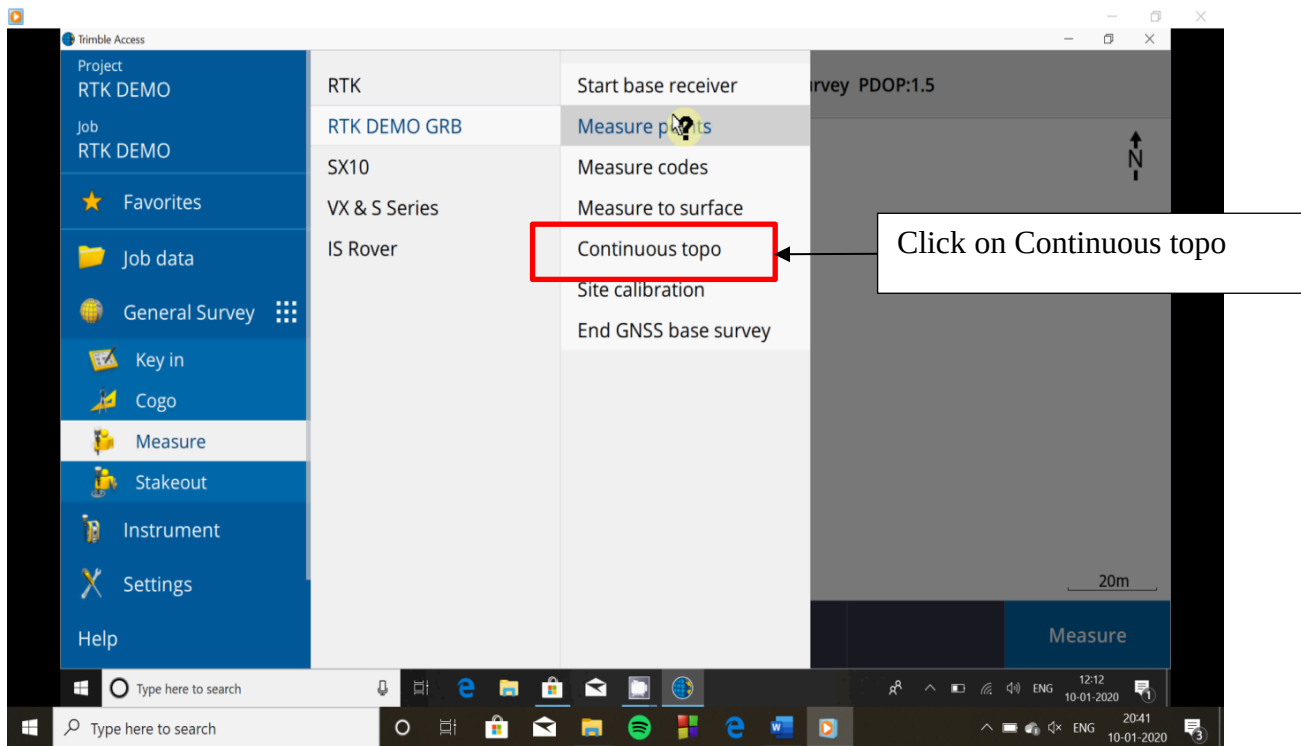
Trimble Access

Project
RTK DEMO

Job
RTK DEMO

Favorites

Job data

General Survey

Key in

Cogo

Measure

Stakeout

Instrument

Settings

Help

RTK

RTK DEMO GRB

SX10

VX & S Series

IS Rover

Start base receiver

Measure p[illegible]ts

Measure codes

Measure to surface

Continuous topo

Site calibration

End GNSS base survey

rvey PDOP:1.5

N

Click on Continuous topo

20m

Measure

Type here to search

ENG 12:12 10-01-2020

Type here to search

ENG 20:41 10-01-2020